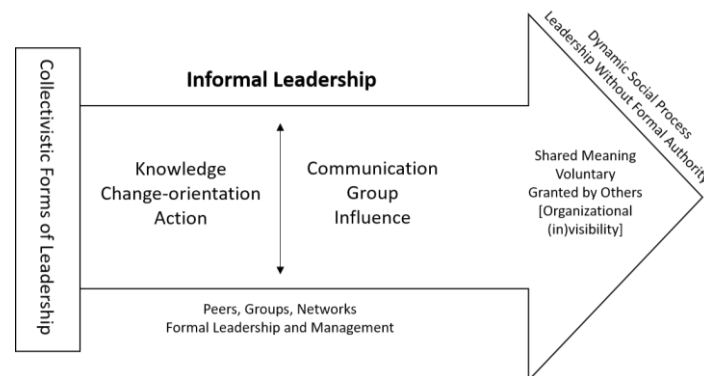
Collectivistic Forms of Leadership

Informal Leadership

Knowledge
Change-orientation
Action

Communication
Group
Influence

Peers, Groups, Networks
Formal Leadership and Management

Dynamic Social Process
Leadership Without Formal Authority

Shared Meaning
Voluntary
Granted by Others
[Organizational (in)visibility]